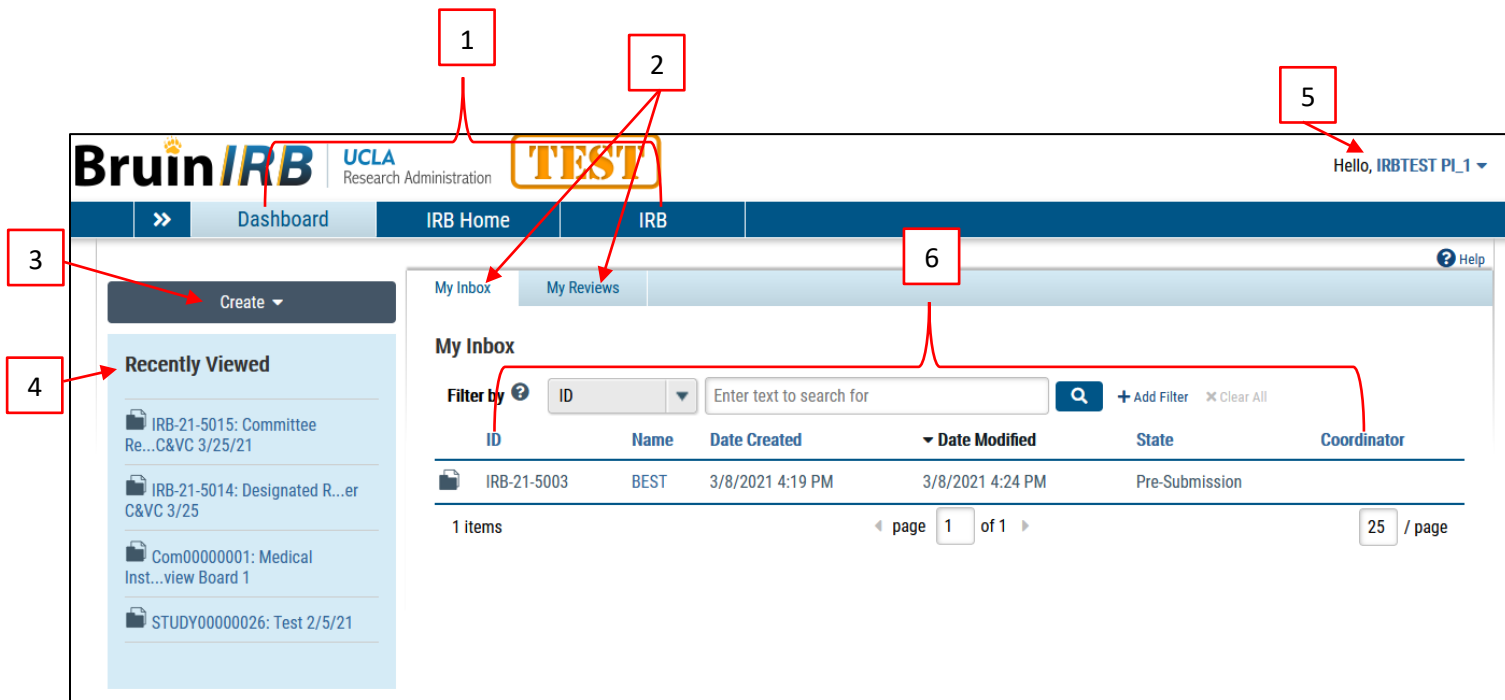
1

2

5

BruinIRB UCLA Research Administration TEST

Hello, IRBTEST PI_1

Dashboard IRB Home IRB

3

6

Help

Create

My Inbox My Reviews

4

Recently Viewed

IRB-21-5015: Committee Re...C&VC 3/25/21

IRB-21-5014: Designated R...er C&VC 3/25

Com00000001: Medical Inst...view Board 1

STUDY00000026: Test 2/5/21

My Inbox

Filter by ID Enter text to search for + Add Filter × Clear All

| ID | Name | Date Created | Date Modified | State | Coordinator |
|---|---|---|---|---|---|
| IRB-21-5003 | BEST | 3/8/2021 4:19 PM | 3/8/2021 4:24 PM | Pre-Submission | |

1 items page 1 of 1 25 / page